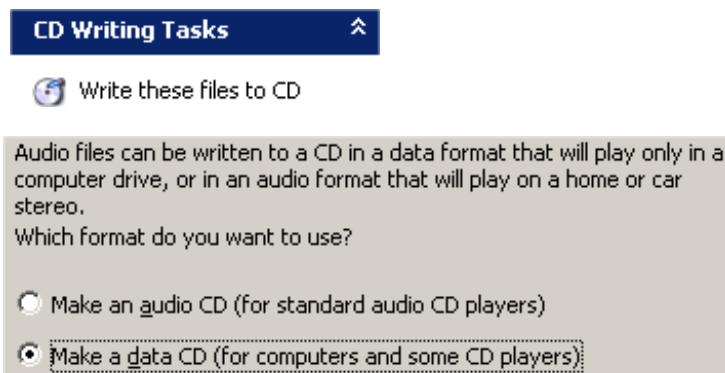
CD Writing Tasks

Write these files to CD

Audio files can be written to a CD in a data format that will play only in a computer drive, or in an audio format that will play on a home or car stereo.
Which format do you want to use?

Make an audio CD (for standard audio CD players)

Make a data CD (for computers and some CD players)